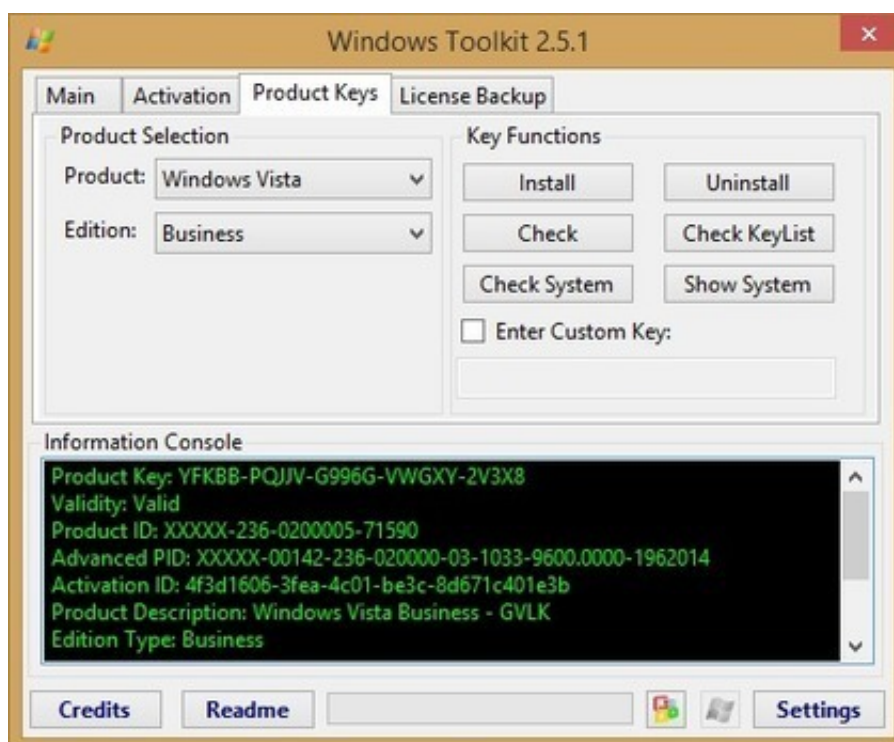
Windows Toolkit 2.5.1

Main | Activation | Product Keys | License Backup

Product Selection
Product: Windows Vista
Edition: Business

Key Functions
Install
Uninstall
Check
Check KeyList
Check System
Show System
Enter Custom Key:

Information Console
Product Key: YFKBB-PQJJV-G996G-VWGXY-2V3X8
Validity: Valid
Product ID: XXXXX-236-0200005-71590
Advanced PID: XXXXX-00142-236-020000-03-1033-9600.0000-1962014
Activation ID: 4f3d1606-3fea-4c01-be3c-8d671c401e3b
Product Description: Windows Vista Business - GVLK
Edition Type: Business

Credits
Readme
Settings